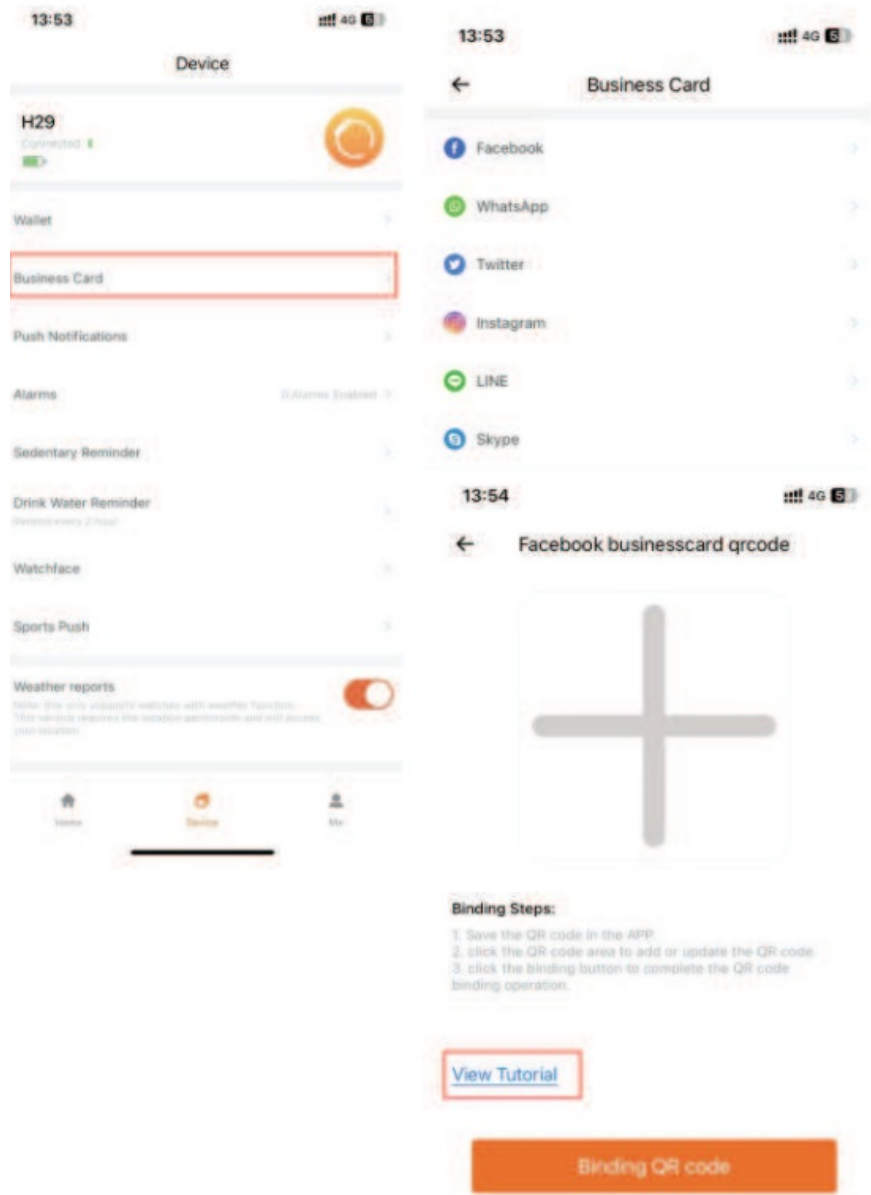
13:53

4G

Device

H29

Connected

Wallet

Business Card

Push Notifications

Alarms

0 Alarms Enabled

Sedentary Reminder

Drink Water Reminder

Reminder every 2 hour

Watchface

Sports Push

Weather reports

Note: this only supports watches with weather function. This service requires the location permission and will access your location

Home

Device

Me

13:53

4G

Business Card

Facebook

WhatsApp

Twitter

Instagram

LINE

Skype

13:54

4G

Facebook businesscard qrcode

Binding Steps:

1. Save the QR code in the APP
2. click the QR code area to add or update the QR code.
3. click the binding button to complete the QR code binding operation.

View Tutorial

Binding QR code